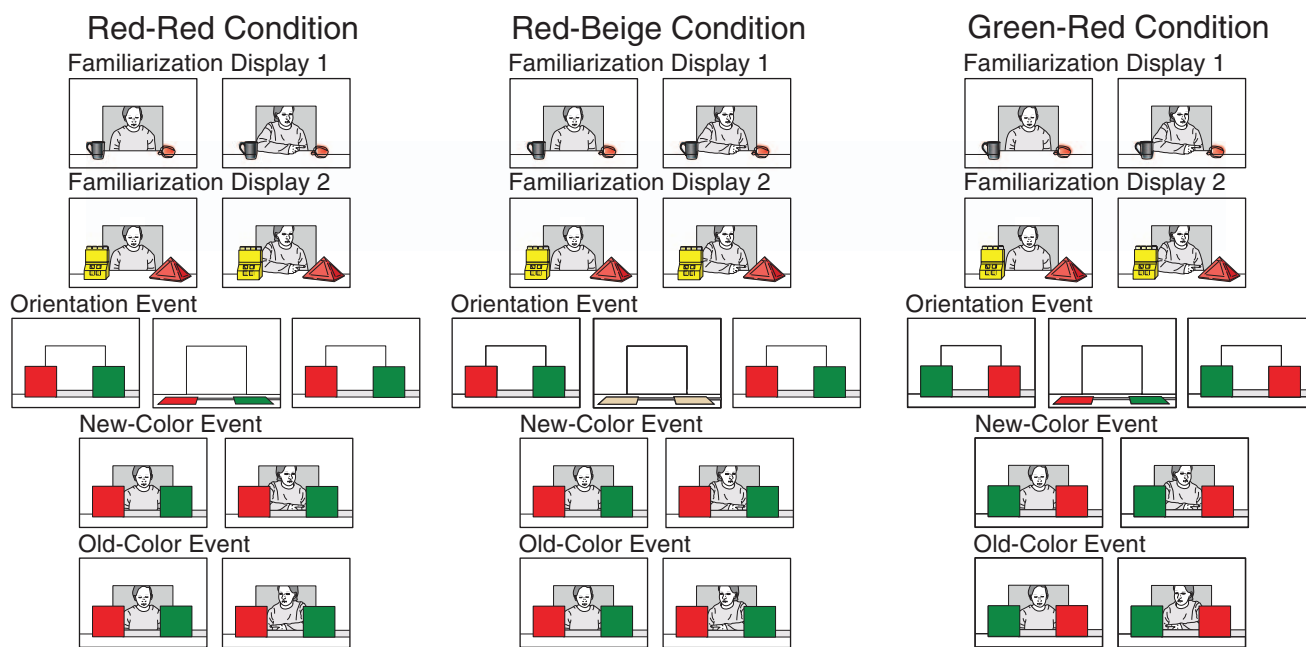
Red-Red Condition

Familiarization Display 1

Familiarization Display 2

Orientation Event

New-Color Event

Old-Color Event

Red-Beige Condition

Familiarization Display 1

Familiarization Display 2

Orientation Event

New-Color Event

Old-Color Event

Green-Red Condition

Familiarization Display 1

Familiarization Display 2

Orientation Event

New-Color Event

Old-Color Event